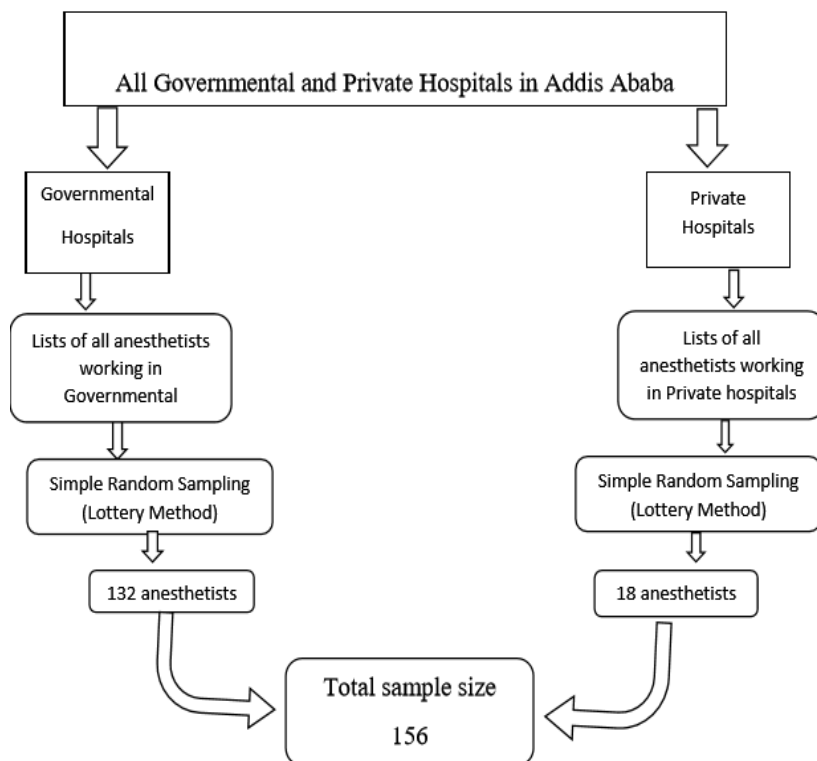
All Governmental and Private Hospitals in Addis Ababa

Governmental Hospitals

Lists of all anesthetists working in Governmental

Simple Random Sampling (Lottery Method)

132 anesthetists

Private Hospitals

Lists of all anesthetists working in Private hospitals

Simple Random Sampling (Lottery Method)

18 anesthetists

Total sample size

156